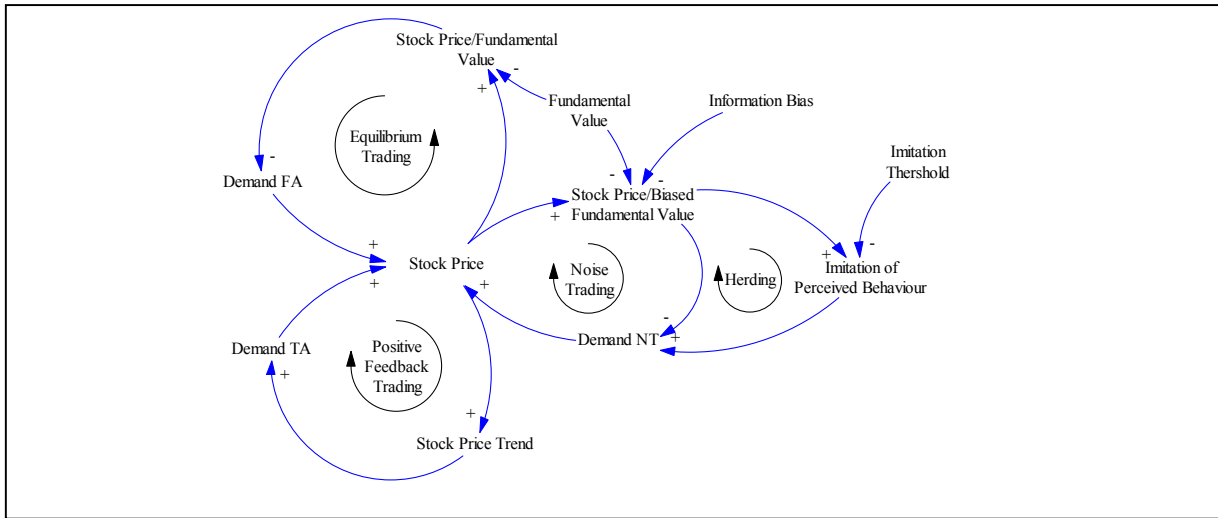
Stock Price/Fundamental Value

-

+

Fundamental Value

Information Bias

Equilibrium Trading

-

Demand FA

-

-

Stock Price/Biased Fundamental Value

+

Imitation Thershold

+

-

+

Stock Price

+

Noise Trading

Herding

Imitation of Perceived Behaviour

+

+

-

Demand TA

Positive Feedback Trading

Demand NT

+

+

+

Stock Price Trend